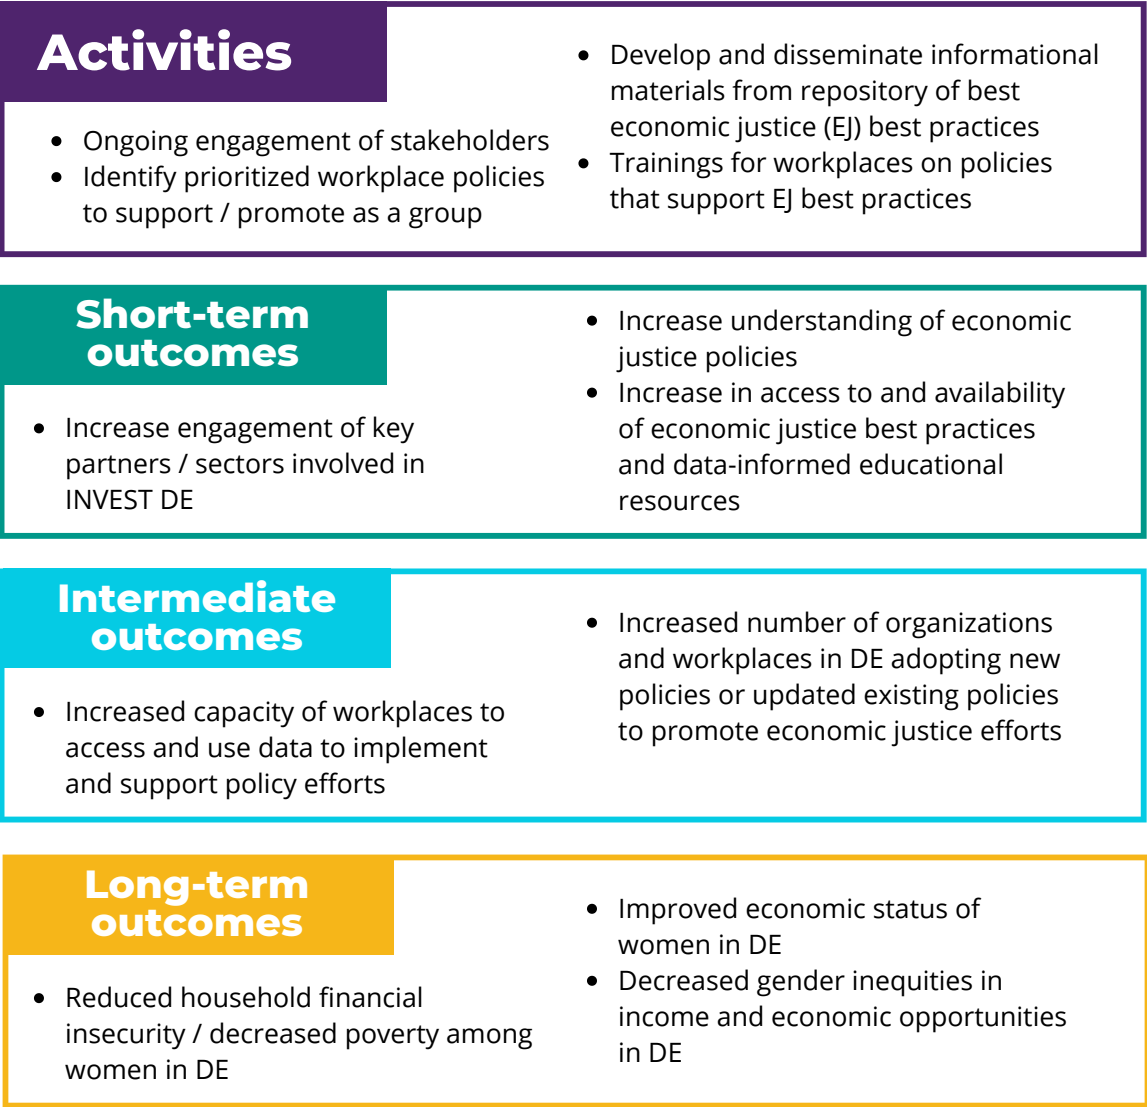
Activities

- Ongoing engagement of stakeholders
- Identify prioritized workplace policies to support / promote as a group

- Develop and disseminate informational materials from repository of best economic justice (EJ) best practices
- Trainings for workplaces on policies that support EJ best practices

Short-term outcomes

- Increase engagement of key partners / sectors involved in INVEST DE

- Increase understanding of economic justice policies
- Increase in access to and availability of economic justice best practices and data-informed educational resources

Intermediate outcomes

- Increased capacity of workplaces to access and use data to implement and support policy efforts

- Increased number of organizations and workplaces in DE adopting new policies or updated existing policies to promote economic justice efforts

Long-term outcomes

- Reduced household financial insecurity / decreased poverty among women in DE

- Improved economic status of women in DE
- Decreased gender inequities in income and economic opportunities in DE